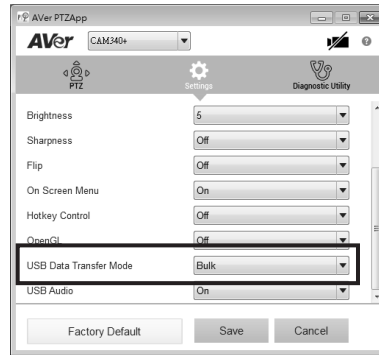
AVer PTZApp

AVer CAM340+

PTZ

Settings

Diagnostic Utility

| | |
|---|---|
| Brightness | 5 |
| Sharpness | Off |
| Flip | Off |
| On Screen Menu | On |
| Hotkey Control | Off |
| OpenGL | Off |
| USB Data Transfer Mode | Bulk |
| USB Audio | On |

Factory Default

Save

Cancel